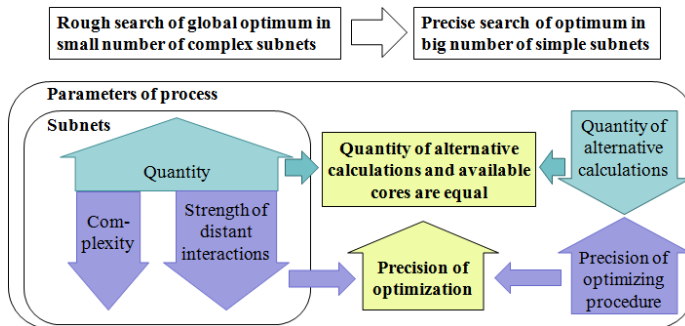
Rough search of global optimum in small number of complex subnets

Precise search of optimum in big number of simple subnets

Parameters of process

Subnets

Quantity

Complexity

Strength of distant interactions

Quantity of alternative calculations and available cores are equal

Quantity of alternative calculations

Precision of optimization

Precision of optimizing procedure